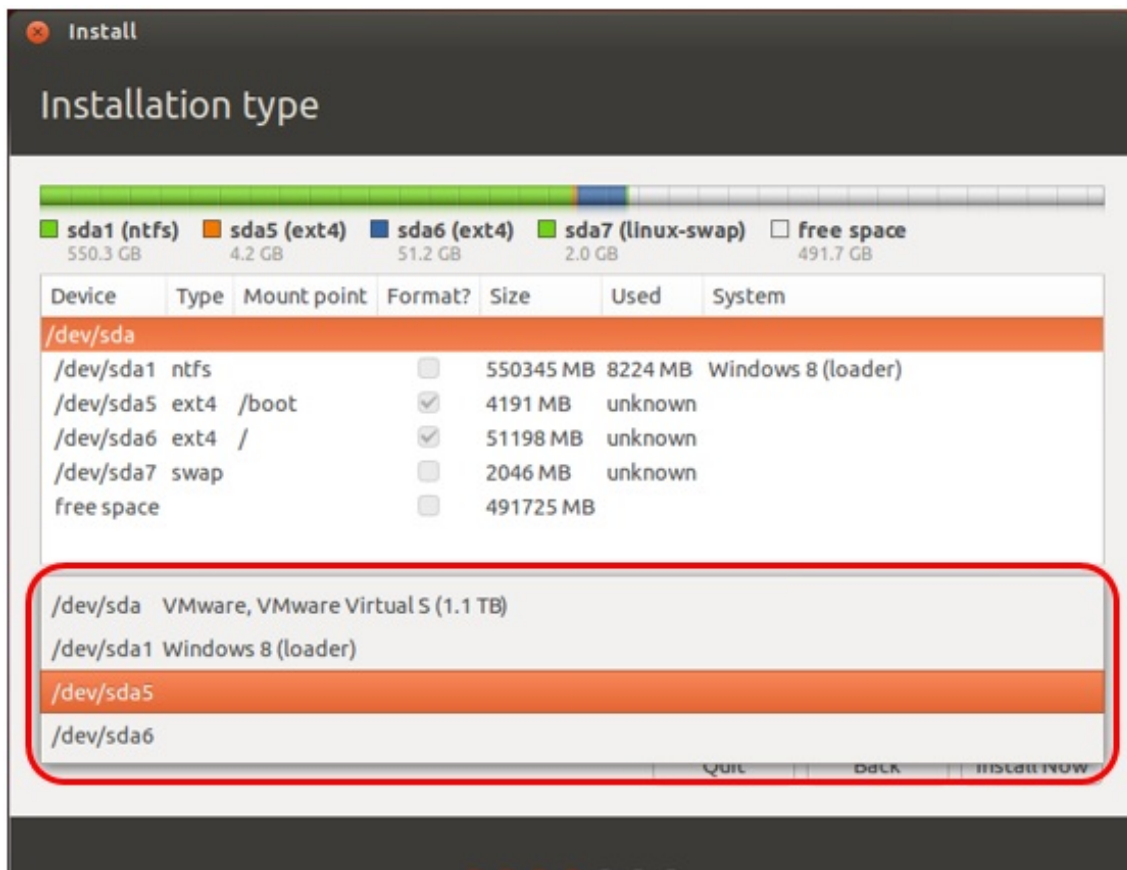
Install

Installation type

sda1 (ntfs) 550.3 GB
sda5 (ext4) 4.2 GB
sda6 (ext4) 51.2 GB
sda7 (linux-swap) 2.0 GB
free space 491.7 GB

| Device | Type | Mount point | Format? | Size | Used | System |
|---|---|---|---|---|---|---|
| /dev/sda | | | | | | |
| /dev/sda1 | ntfs | | | 550345 MB | 8224 MB | Windows 8 (loader) |
| /dev/sda5 | ext4 | /boot | ✓ | 4191 MB | unknown | |
| /dev/sda6 | ext4 | / | ✓ | 51198 MB | unknown | |
| /dev/sda7 | swap | | | 2046 MB | unknown | |
| free space | | | | 491725 MB | | |

/dev/sda VMware, VMware Virtual S (1.1 TB)
/dev/sda1 Windows 8 (loader)
/dev/sda5
/dev/sda6

Quit Back Install Now